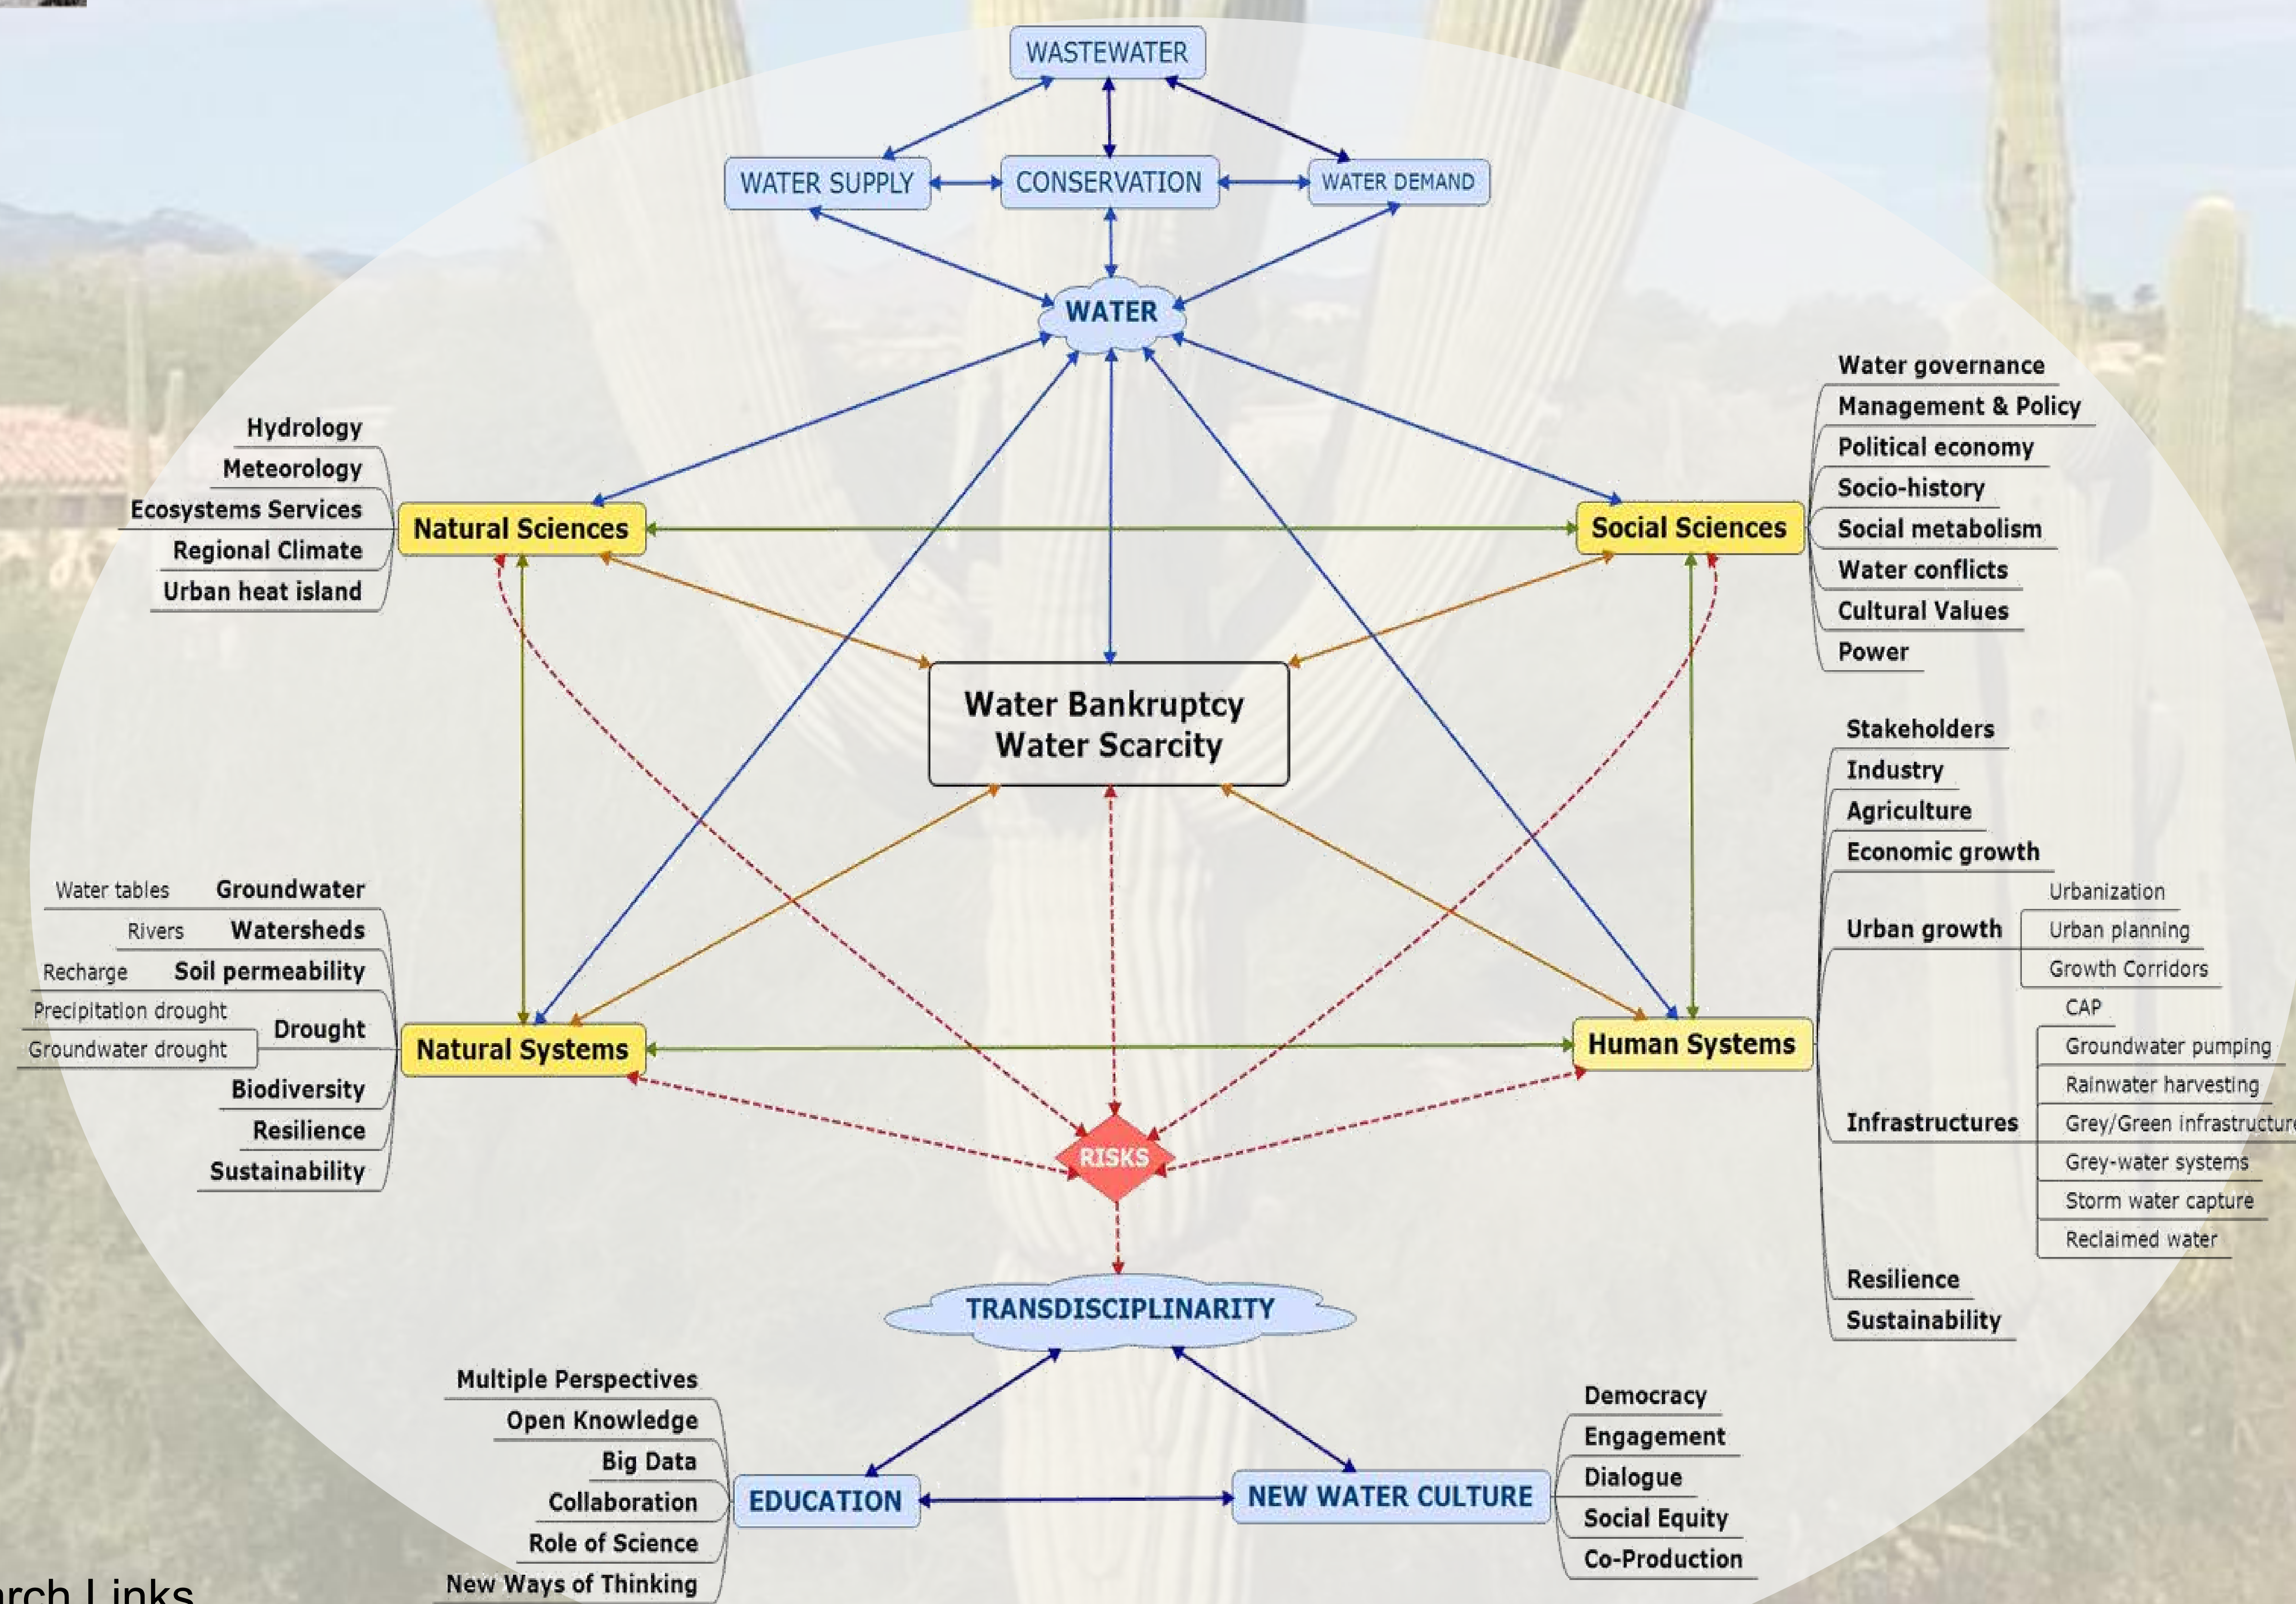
WASTEWATER

WATER SUPPLY
CONSERVATION
WATER DEMAND

WATER

Water governance
Management & Policy
Political economy
Socio-history
Social metabolism
Water conflicts
Cultural Values
Power

Hydrology
Meteorology
Ecosystems Services
Regional Climate
Urban heat island

Natural Sciences

Social Sciences

Water Bankruptcy
Water Scarcity

Stakeholders
Industry
Agriculture
Economic growth
Urban growth
Urbanization
Urban planning
Growth Corridors

Water tables Groundwater
Rivers Watersheds
Recharge Soil permeability
Precipitation drought
Groundwater drought
Drought
Biodiversity
Resilience
Sustainability

Natural Systems

Human Systems

CAP
Groundwater pumping
Rainwater harvesting
Grey/Green infrastructur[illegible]
Grey-water systems
Storm water capture
Reclaimed water
Infrastructures
Resilience
Sustainability

RISKS

TRANSDISCIPLINARITY

Multiple Perspectives
Open Knowledge
Big Data
Collaboration
Role of Science
New Ways of Thinking

EDUCATION

NEW WATER CULTURE

Democracy
Engagement
Dialogue
Social Equity
Co-Production

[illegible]rch Links